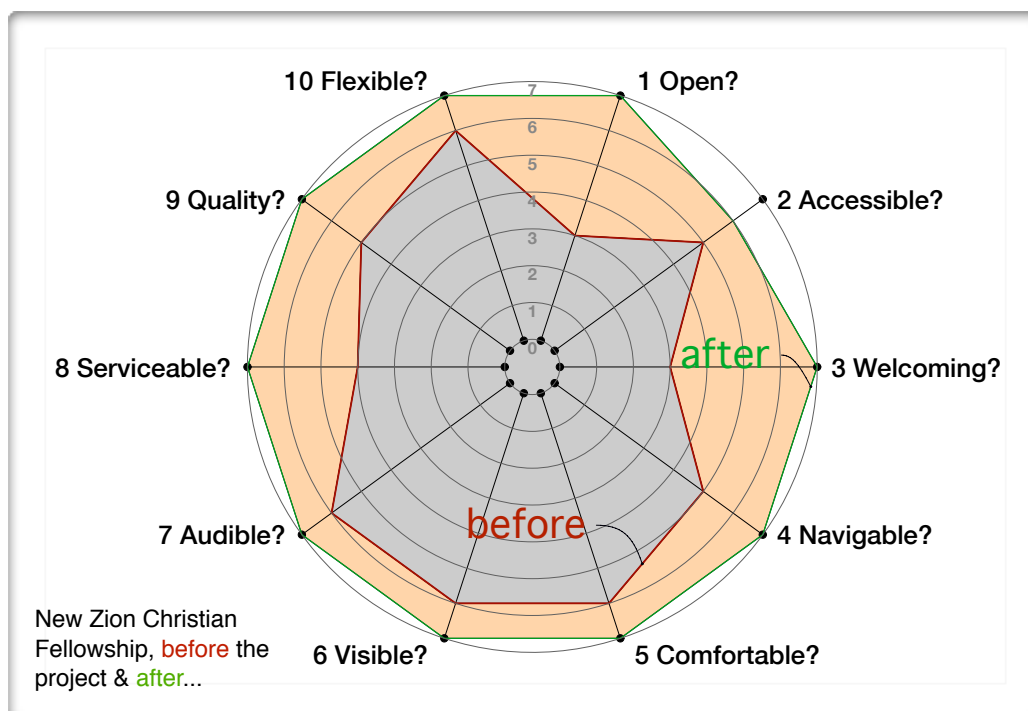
10 Flexible?
1 Open?
9 Quality?
2 Accessible?
8 Serviceable?
3 Welcoming?
7 Audible?
4 Navigable?
6 Visible?
5 Comfortable?

7
6
5
4
3
2
1
0

after
before

New Zion Christian Fellowship, before the project & after...